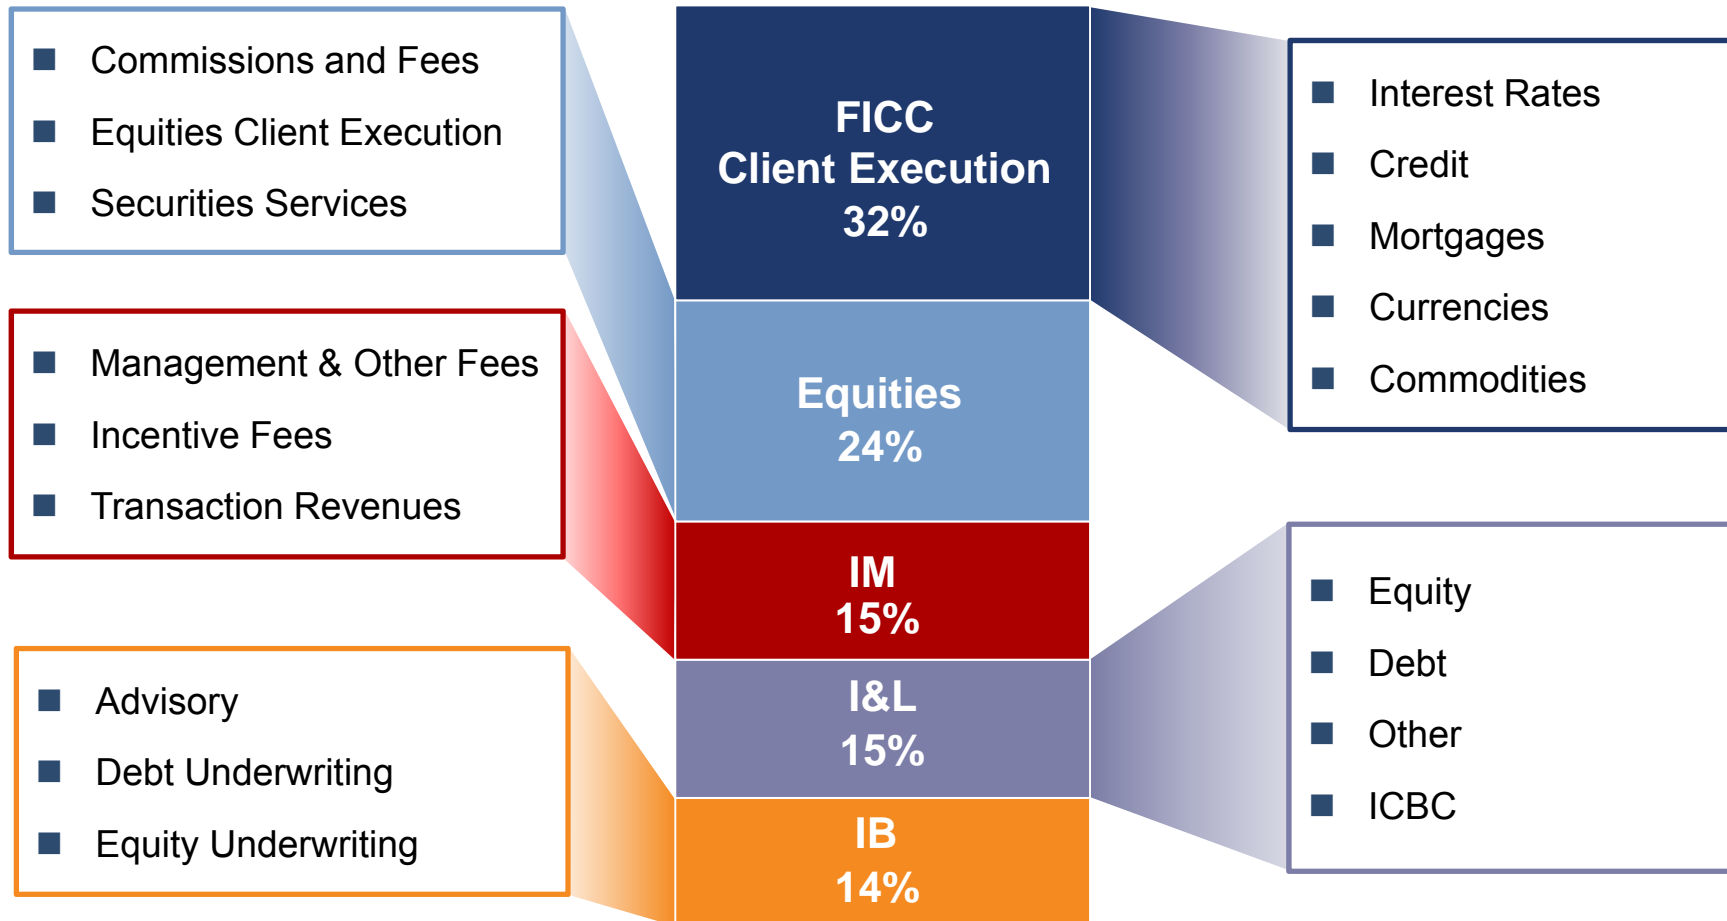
- Commissions and Fees
- Equities Client Execution
- Securities Services

FICC
Client Execution
32%

- Interest Rates
- Credit
- Mortgages
- Currencies
- Commodities

- Management & Other Fees
- Incentive Fees
- Transaction Revenues

Equities
24%

IM
15%

I&L
15%

- Equity
- Debt
- Other
- ICBC

- Advisory
- Debt Underwriting
- Equity Underwriting

IB
14%